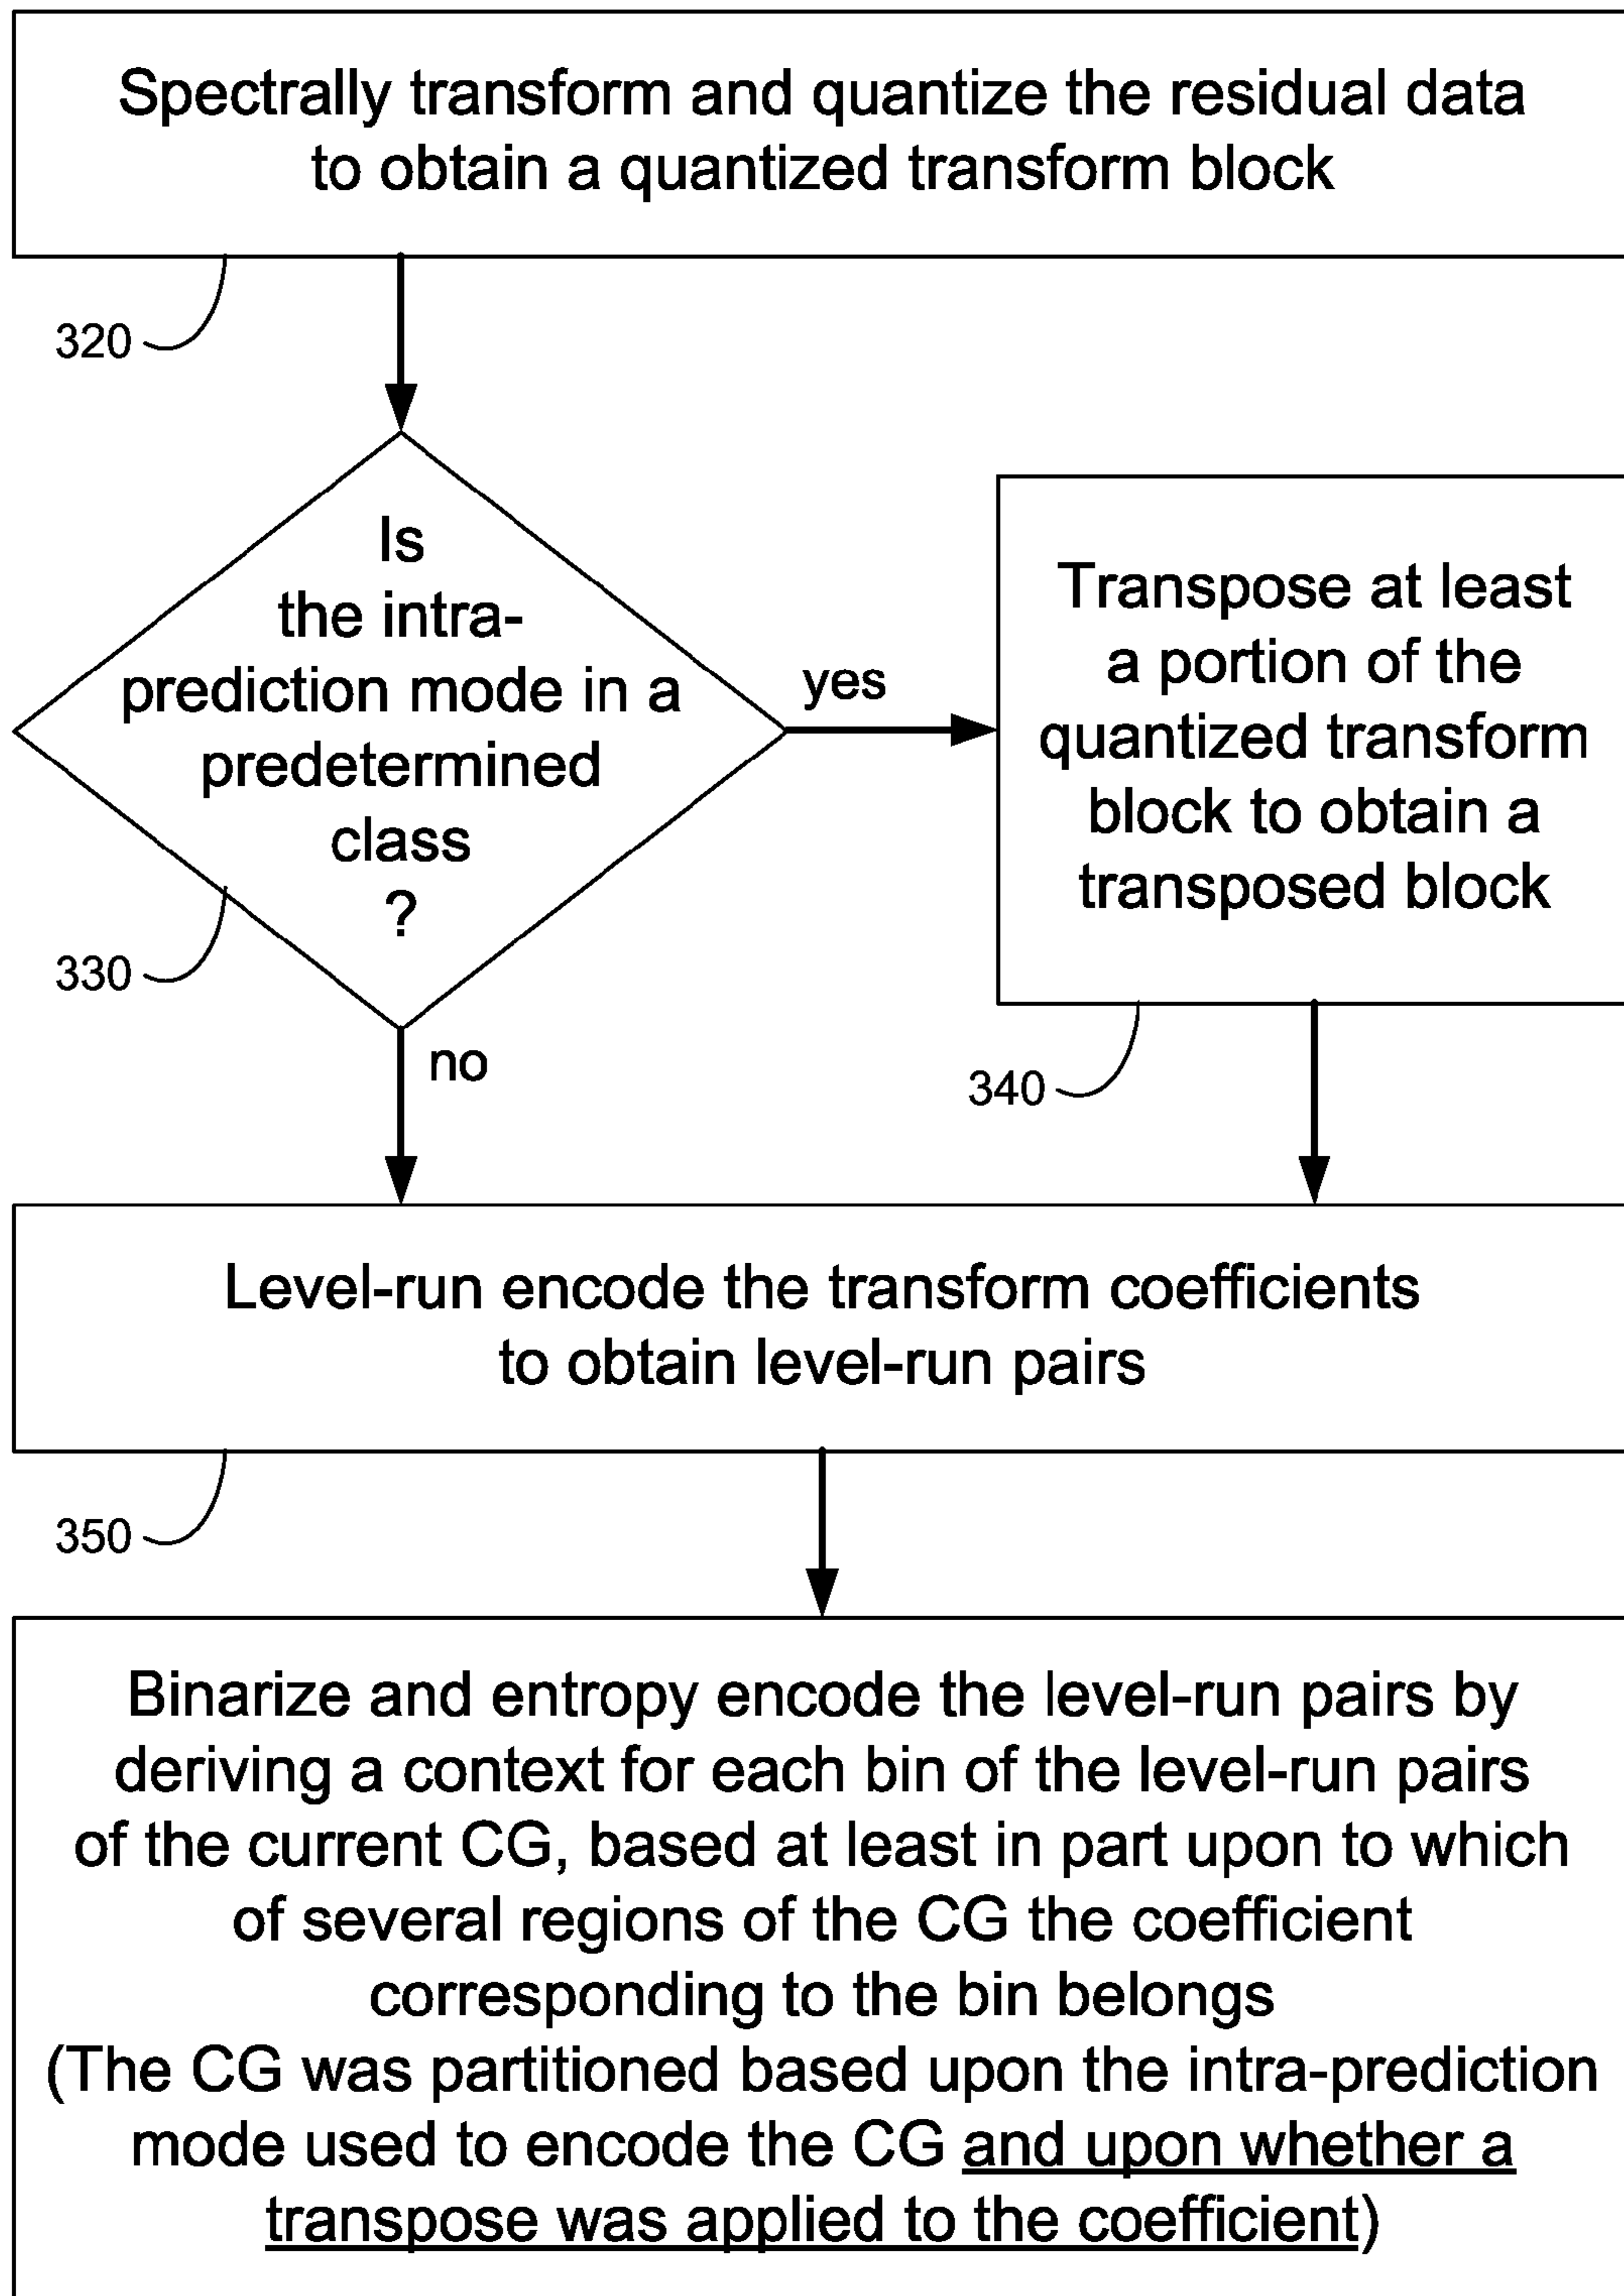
Spectrally transform and quantize the residual data to obtain a quantized transform block

320

Is the intra-prediction mode in a predetermined class ?

yes

Transpose at least a portion of the quantized transform block to obtain a transposed block

330

no

340

Level-run encode the transform coefficients to obtain level-run pairs

350

Binarize and entropy encode the level-run pairs by deriving a context for each bin of the level-run pairs of the current CG, based at least in part upon to which of several regions of the CG the coefficient corresponding to the bin belongs (The CG was partitioned based upon the intra-prediction mode used to encode the CG and upon whether a transpose was applied to the coefficient)